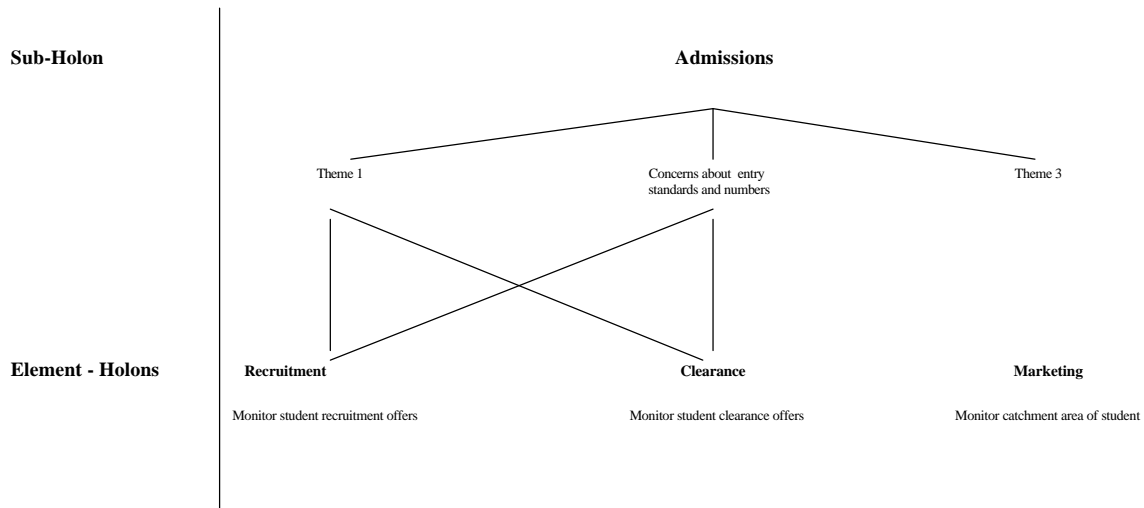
Sub-Holon

Element - Holons

Admissions

Theme 1

Concerns about entry standards and numbers

Theme 3

Recruitment

Monitor student recruitment offers

Clearance

Monitor student clearance offers

Marketing

Monitor catchment area of student